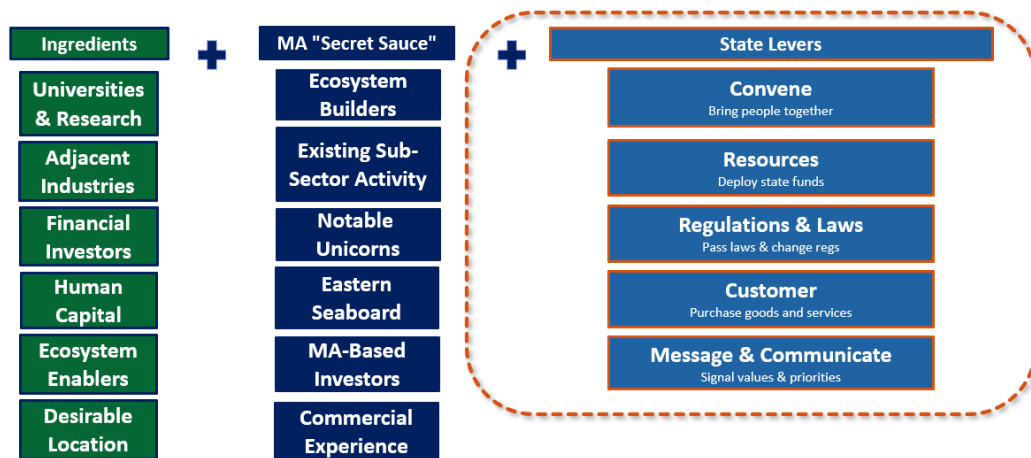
Ingredients

Universities & Research

Adjacent Industries

Financial Investors

Human Capital

Ecosystem Enablers

Desirable Location

MA "Secret Sauce"

Ecosystem Builders

Existing Sub-Sector Activity

Notable Unicorns

Eastern Seaboard

MA-Based Investors

Commercial Experience

State Levers

Convene
Bring people together

Resources
Deploy state funds

Regulations & Laws
Pass laws & change regs

Customer
Purchase goods and services

Message & Communicate
Signal values & priorities